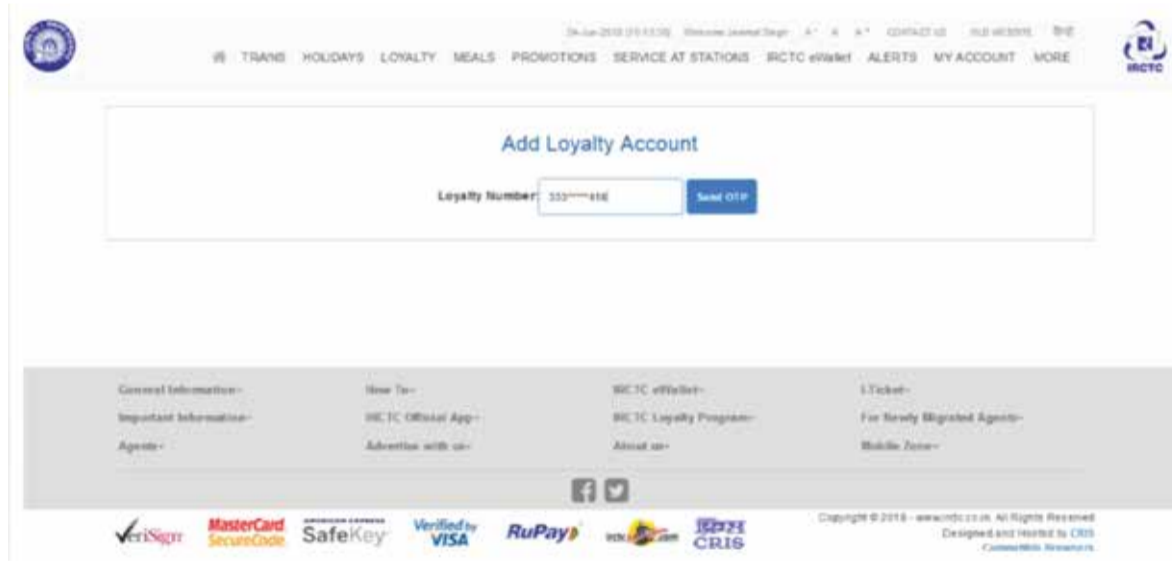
26-Jun-2018 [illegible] Welcome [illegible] A- A A+ CONTACT US OLD WEBSITE हिंदी

TRAINS HOLIDAYS LOYALTY MEALS PROMOTIONS SERVICE AT STATIONS IRCTC eWallet ALERTS MY ACCOUNT MORE

IRCTC

Add Loyalty Account

Loyalty Number: 333****498 Send OTP

General Information- How To- IRCTC eWallet- I-Ticket-

Important Information- IRCTC Official App- IRCTC Loyalty Program- For Newly Migrated Agents-

Agents- Advertise with us- About us- Mobile Zone-

VeriSign MasterCard SecureCode AMERICAN EXPRESS SafeKey Verified by VISA RuPay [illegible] क्रिस CRIS

Copyright © 2018 - www.irctc.co.in. All Rights Reserved Designed and Hosted by CRIS Compatible Browsers